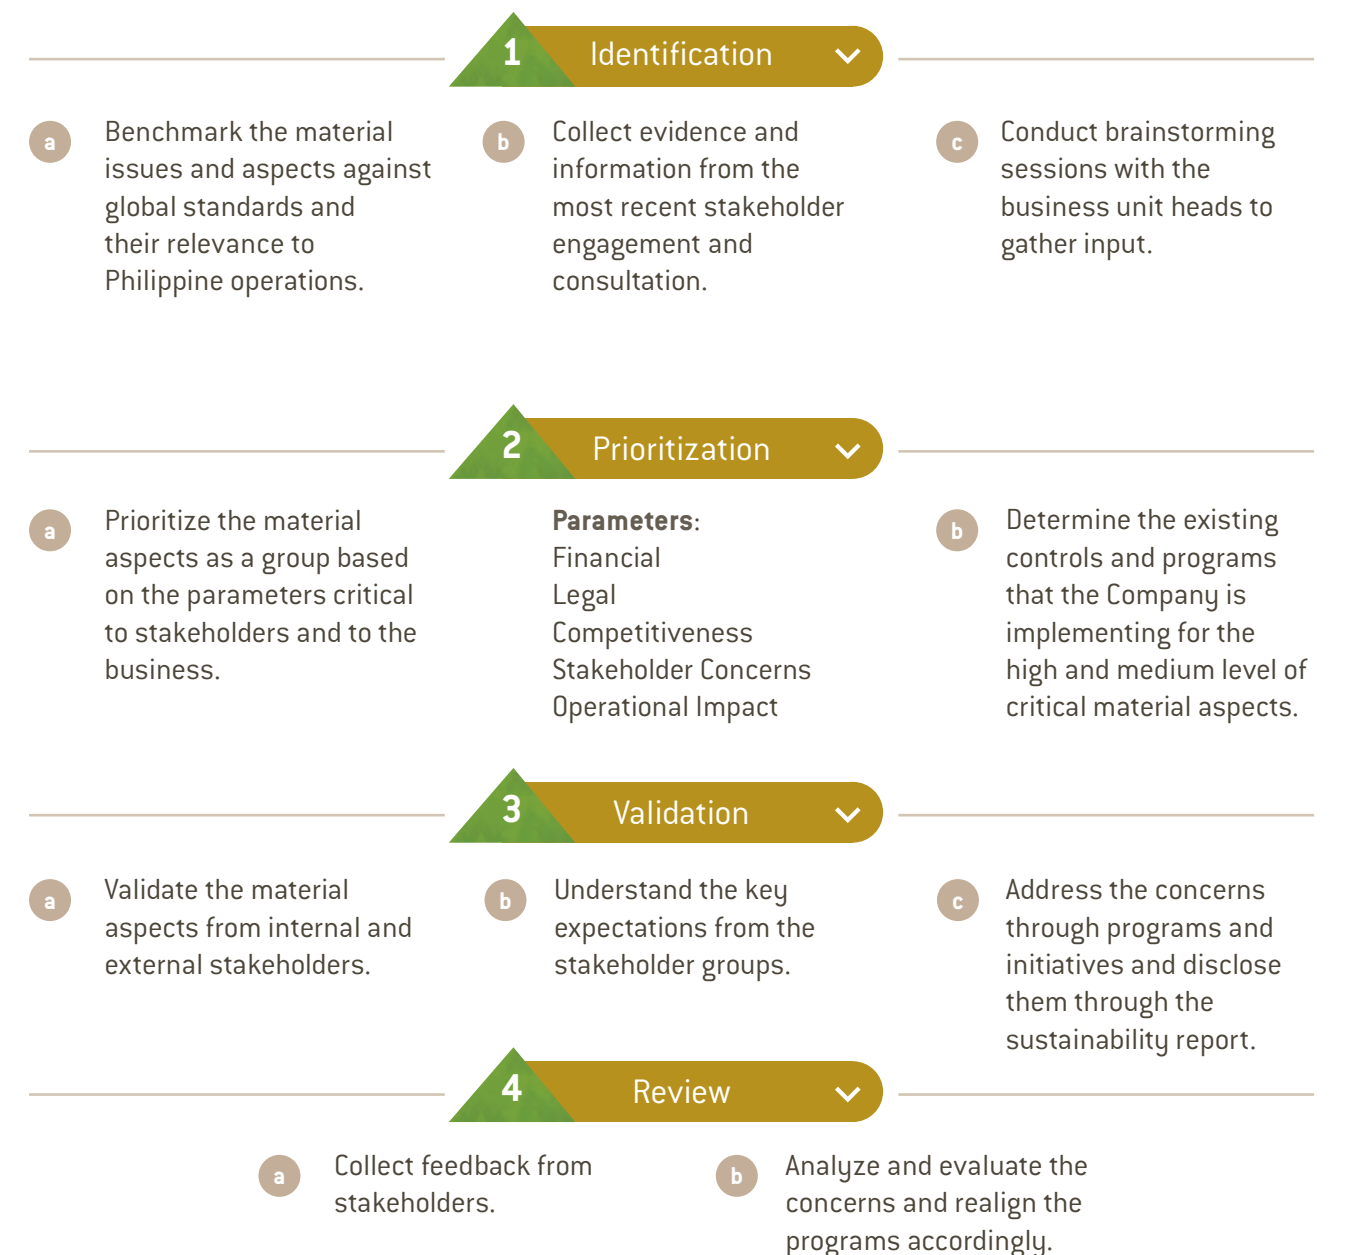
1 Identification

a Benchmark the material issues and aspects against global standards and their relevance to Philippine operations.

b Collect evidence and information from the most recent stakeholder engagement and consultation.

c Conduct brainstorming sessions with the business unit heads to gather input.

2 Prioritization

a Prioritize the material aspects as a group based on the parameters critical to stakeholders and to the business.

**Parameters**:
Financial
Legal
Competitiveness
Stakeholder Concerns
Operational Impact

b Determine the existing controls and programs that the Company is implementing for the high and medium level of critical material aspects.

3 Validation

a Validate the material aspects from internal and external stakeholders.

b Understand the key expectations from the stakeholder groups.

c Address the concerns through programs and initiatives and disclose them through the sustainability report.

4 Review

a Collect feedback from stakeholders.

b Analyze and evaluate the concerns and realign the programs accordingly.